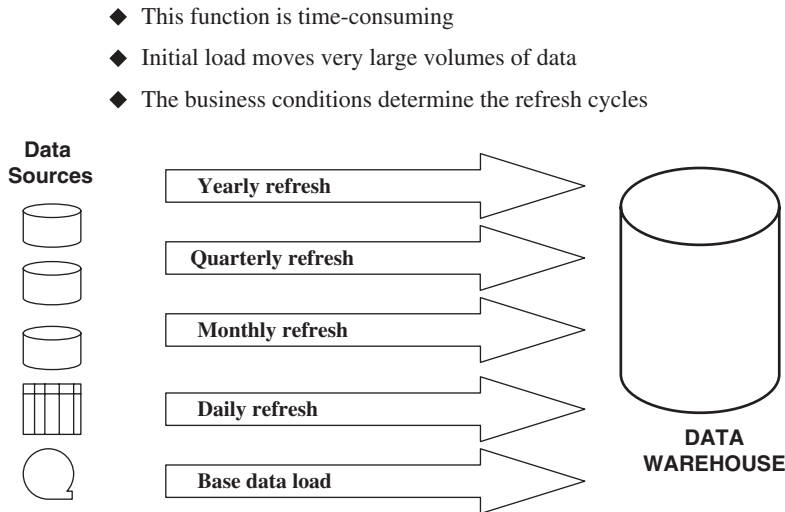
◆ This function is time-consuming

◆ Initial load moves very large volumes of data

◆ The business conditions determine the refresh cycles

Data Sources

Yearly refresh

Quarterly refresh

Monthly refresh

Daily refresh

Base data load

DATA WAREHOUSE